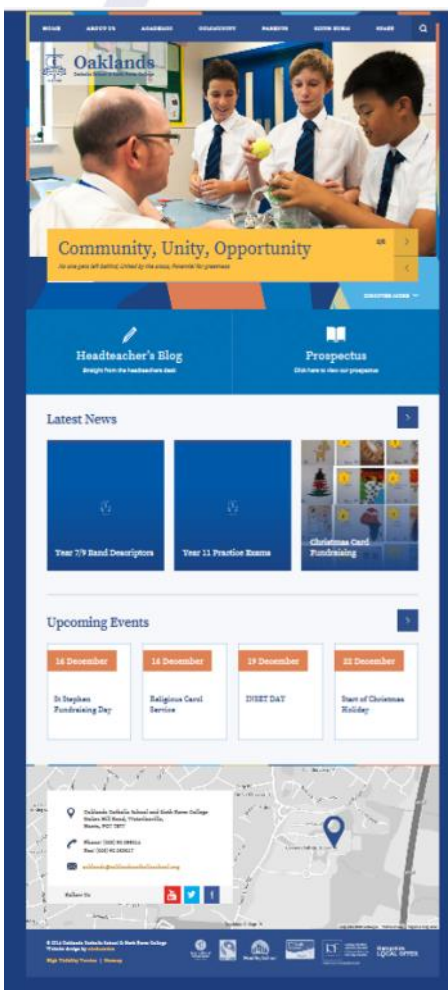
HOME ABOUT US ACADEMIC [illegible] PARENTS SIXTH FORM SHARE

Oaklands
Catholic School & Sixth Form College

Community, Unity, Opportunity
No one gets left behind; United by the cross; Potential for greatness

DISCOVER MORE

Headteacher's Blog
Straight from the headteacher's desk

Prospectus
Click here to view our prospectus

Latest News

Year 7/9 Band Descriptors

Year 11 Practice Exams

Christmas Card Fundraising

Upcoming Events

16 December
St Stephen Fundraising Day

16 December
Religious Carol Service

19 December
INSET DAY

22 December
Start of Christmas Holiday

Oaklands Catholic School and Sixth Form College
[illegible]

Phone: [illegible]
Fax: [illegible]

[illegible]

Follow Us

© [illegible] Oaklands Catholic School & Sixth Form College
Website design by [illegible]

High Visibility Version | Sitemap

LOCAL OFFER